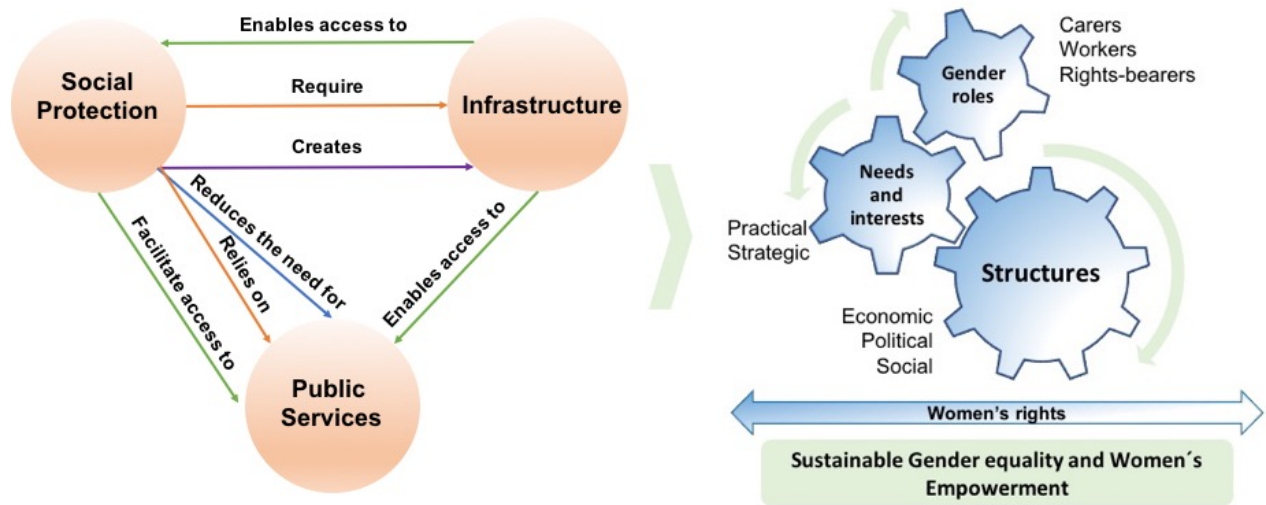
Enables access to

Social Protection

Require

Infrastructure

Creates

Reduces the need for

Relies on

Facilitate access to

Enables access to

Public Services

Gender roles

Carers
Workers
Rights-bearers

Needs and interests

Practical
Strategic

Structures

Economic
Political
Social

Women's rights

Sustainable Gender equality and Women´s Empowerment